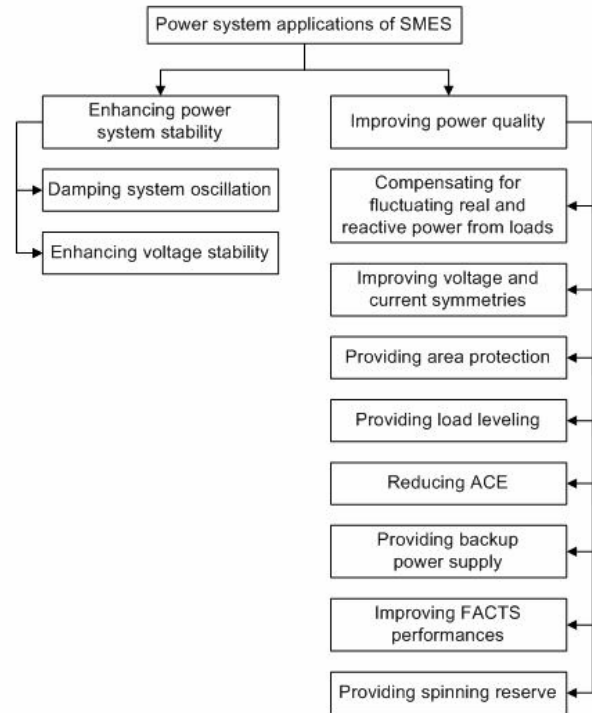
Power system applications of SMES

Enhancing power system stability

Damping system oscillation

Enhancing voltage stability

Improving power quality

Compensating for fluctuating real and reactive power from loads

Improving voltage and current symmetries

Providing area protection

Providing load leveling

Reducing ACE

Providing backup power supply

Improving FACTS performances

Providing spinning reserve